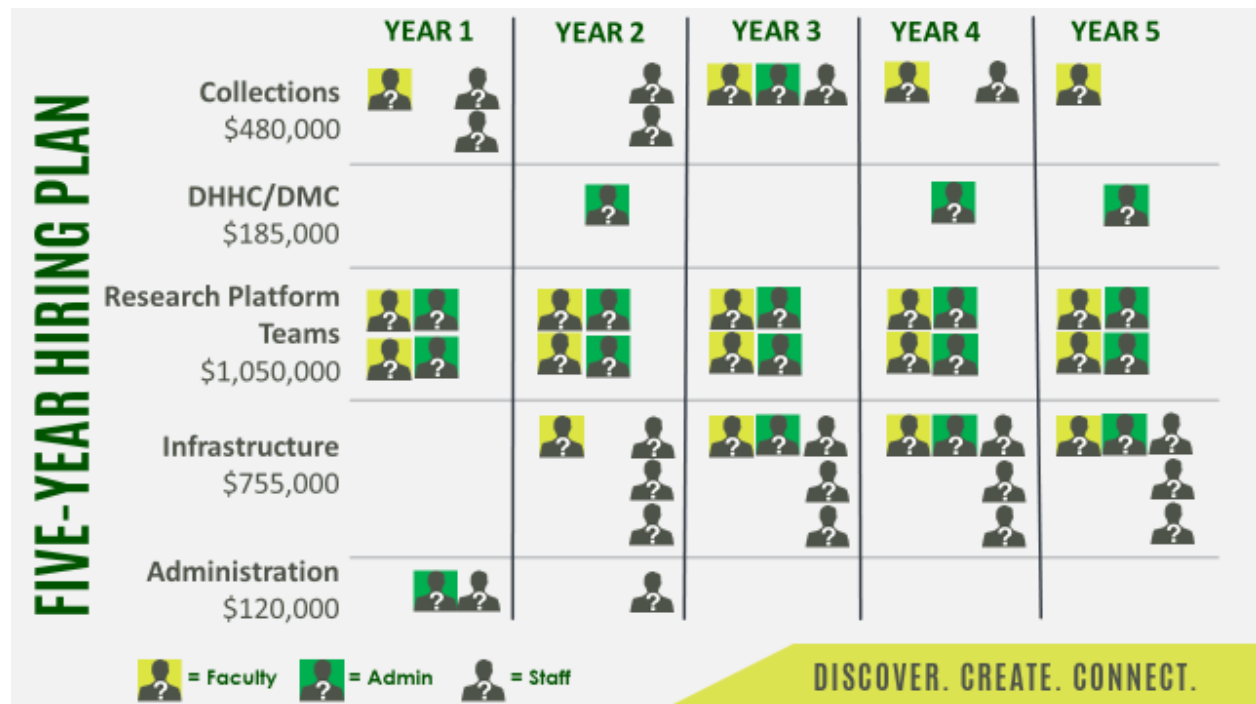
FIVE-YEAR HIRING PLAN

| | YEAR 1 | YEAR 2 | YEAR 3 | YEAR 4 | YEAR 5 |
|---|---|---|---|---|---|
| Collections $480,000 | ? ? ? | ? ? | ? ? ? | ? ? | ? |
| DHHC/DMC $185,000 | | ? | | ? | ? |
| Research Platform Teams $1,050,000 | ? ? ? ? | ? ? ? ? | ? ? ? ? | ? ? ? ? | ? ? ? ? |
| Infrastructure $755,000 | | ? ? ? ? | ? ? ? ? ? | ? ? ? ? ? | ? ? ? ? ? |
| Administration $120,000 | ? ? | ? | | | |

? = Faculty ? = Admin ? = Staff

DISCOVER. CREATE. CONNECT.